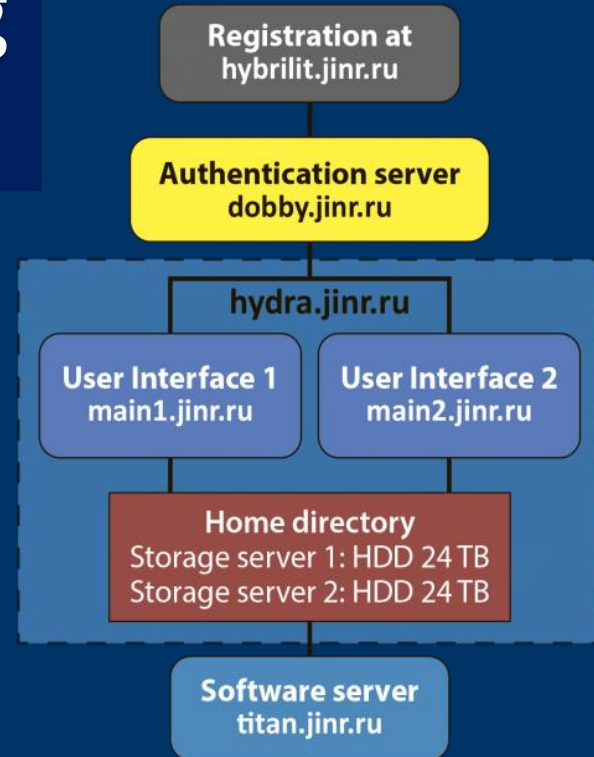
Registration at
hybrilit.jinr.ru

Authentication server
dobby.jinr.ru

hydra.jinr.ru

User Interface 1
main1.jinr.ru

User Interface 2
main2.jinr.ru

Home directory
Storage server 1: HDD 24 TB
Storage server 2: HDD 24 TB

Software server
titan.jinr.ru